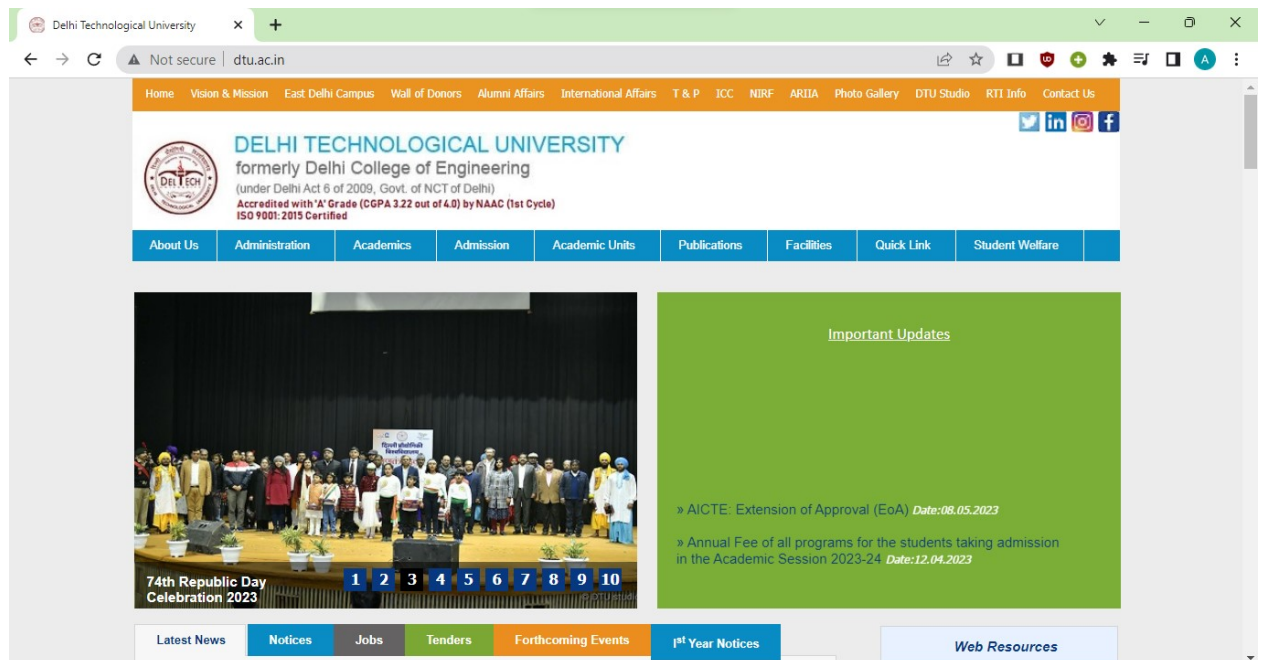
Delhi Technological University

Not secure | dtu.ac.in

Home Vision & Mission East Delhi Campus Wall of Donors Alumni Affairs International Affairs T & P ICC NIRF ARIIA Photo Gallery DTU Studio RTI Info Contact Us

DELHI TECHNOLOGICAL UNIVERSITY
formerly Delhi College of Engineering
(under Delhi Act 6 of 2009, Govt. of NCT of Delhi)
Accredited with 'A' Grade (CGPA 3.22 out of 4.0) by NAAC (1st Cycle)
ISO 9001: 2015 Certified

About Us Administration Academics Admission Academic Units Publications Facilities Quick Link Student Welfare

74th Republic Day Celebration 2023

1 2 3 4 5 6 7 8 9 10

Important Updates

» AICTE: Extension of Approval (EoA) Date:08.05.2023

» Annual Fee of all programs for the students taking admission in the Academic Session 2023-24 Date:12.04.2023

Latest News Notices Jobs Tenders Forthcoming Events 1$^{st}$ Year Notices

Web Resources